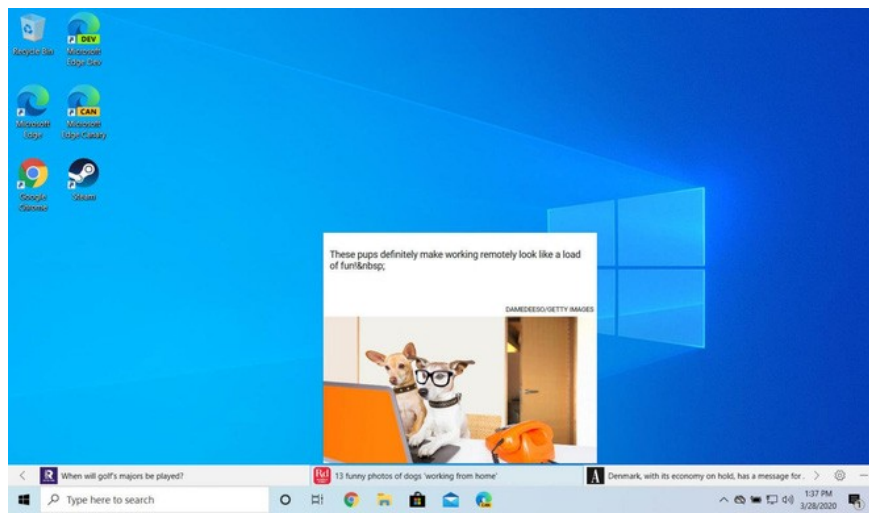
Recycle Bin

DEV
Microsoft Edge Dev

Microsoft Edge

CAN
Microsoft Edge Canary

Google Chrome

Steam

These pups definitely make working remotely look like a load of fun!&nbsp;

DAMEDEESO/GETTY IMAGES

R When will golf's majors be played?

Rd 13 funny photos of dogs 'working from home'

A Denmark, with its economy on hold, has a message for...

Type here to search

1:37 PM
3/28/2020